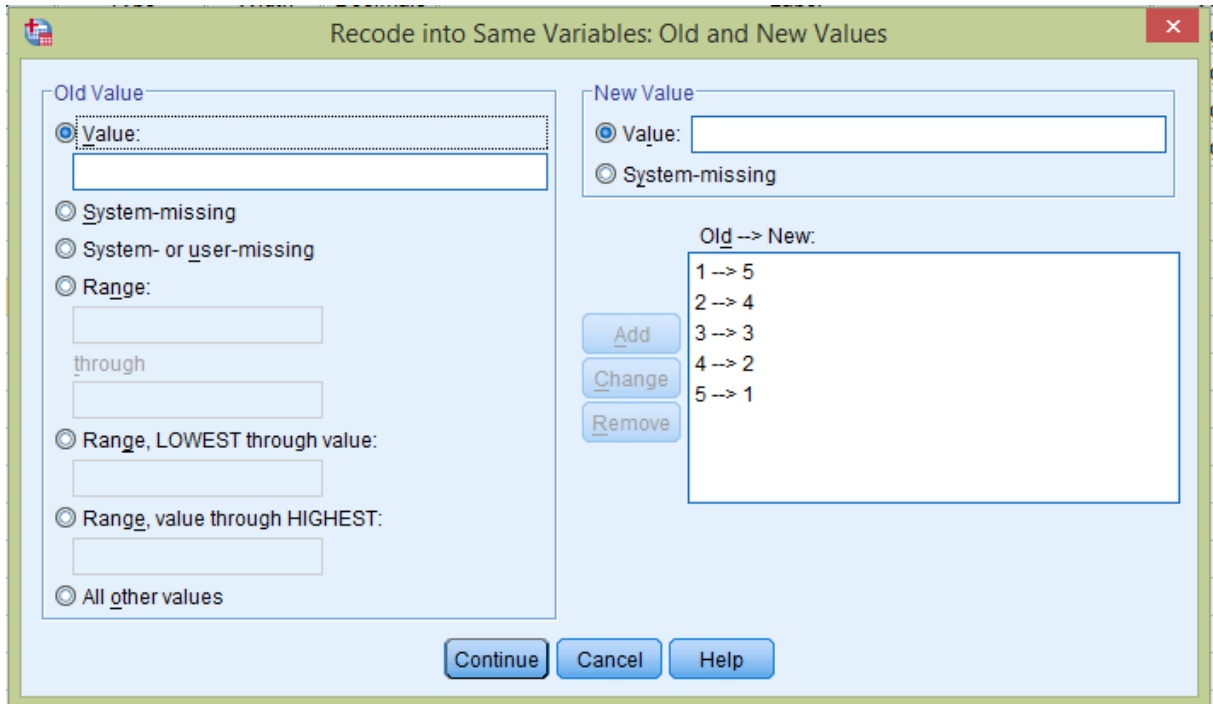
Recode into Same Variables: Old and New Values

Old Value

Value:

System-missing

System- or user-missing

Range:

through

Range, LOWEST through value:

Range, value through HIGHEST:

All other values

New Value

Value:

System-missing

Old --> New:

1 --> 5
2 --> 4
3 --> 3
4 --> 2
5 --> 1

Add

Change

Remove

Continue Cancel Help